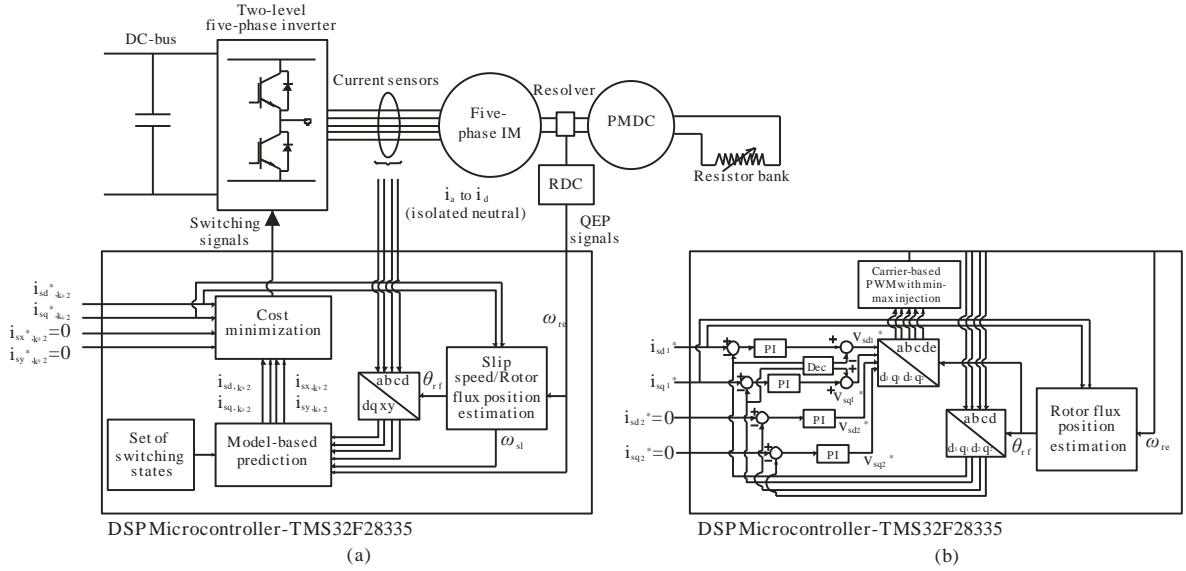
Two-level five-phase inverter

DC-bus

Current sensors

Five-phase IM

Resolver

PMDC

Resistor bank

RDC

$i_a$ to $i_d$ (isolated neutral)

QEP signals

Switching signals

$i_{sd}{}^{*}{}_{k+2}$

$i_{sq}{}^{*}{}_{k+2}$

$i_{sx}{}^{*}{}_{k+2}=0$

$i_{sy}{}^{*}{}_{k+2}=0$

Cost minimization

$\omega_{re}$

$i_{sd,k+2}$

$i_{sq,k+2}$

$i_{sx,k+2}$

$i_{sy,k+2}$

abcd

dq xy

$\theta_{rf}$

Slip speed/Rotor flux position estimation

$\omega_{sl}$

Set of switching states

Model-based prediction

DSP Microcontroller-TMS32F28335

(a)

Carrier-based PWM with min-max injection

$i_{sd1}{}^{*}$

$i_{sq1}{}^{*}$

$i_{sd2}{}^{*}=0$

$i_{sq2}{}^{*}=0$

PI

PI

PI

PI

Dec

$v_{sd1}{}^{*}$

$v_{sq1}{}^{*}$

$v_{sd2}{}^{*}$

$v_{sq2}{}^{*}$

abcde

$d_1 q_1 d_2 q_2$

abcd

$d_1 q_1 d_2 q_2$

$\theta_{rf}$

Rotor flux position estimation

$\omega_{re}$

DSP Microcontroller-TMS32F28335

(b)